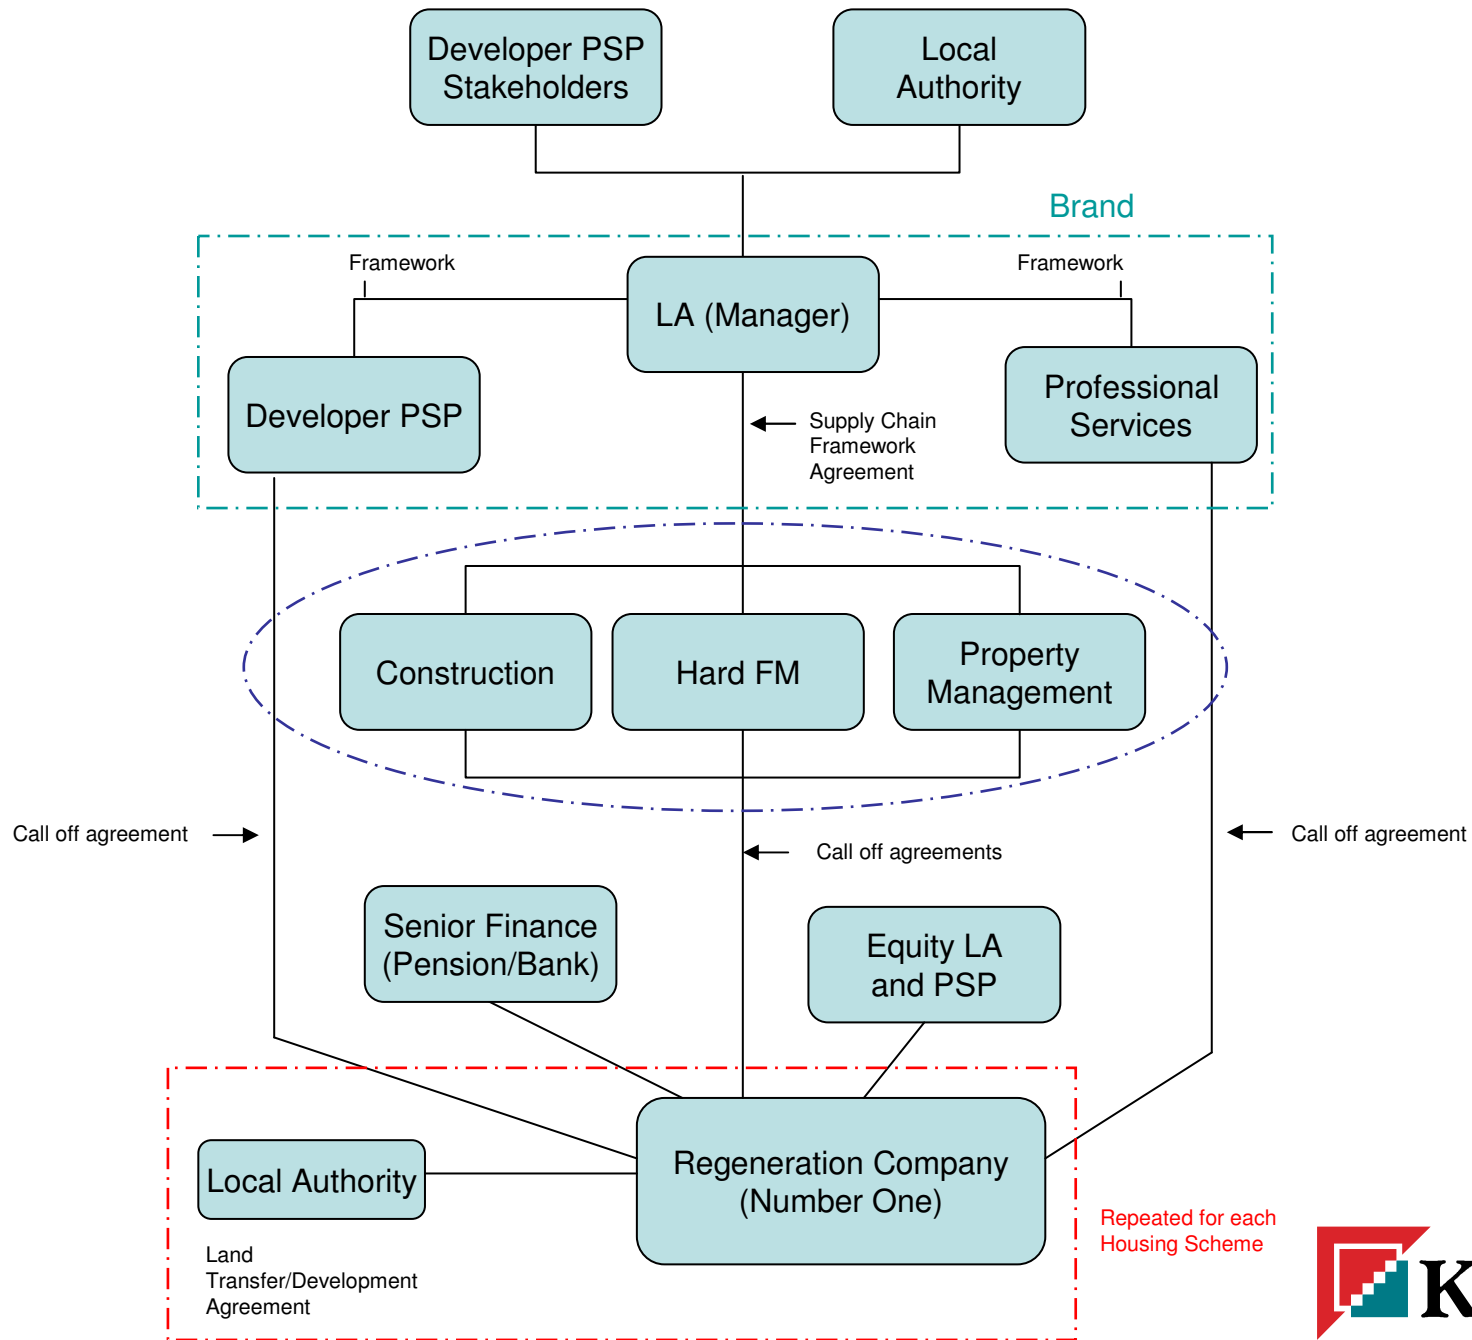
Developer PSP Stakeholders

Local Authority

Brand

Framework

LA (Manager)

Framework

Developer PSP

Supply Chain Framework Agreement

Professional Services

Construction

Hard FM

Property Management

Call off agreement

Call off agreements

Call off agreement

Senior Finance (Pension/Bank)

Equity LA and PSP

Local Authority

Regeneration Company (Number One)

Land Transfer/Development Agreement

Repeated for each Housing Scheme

K